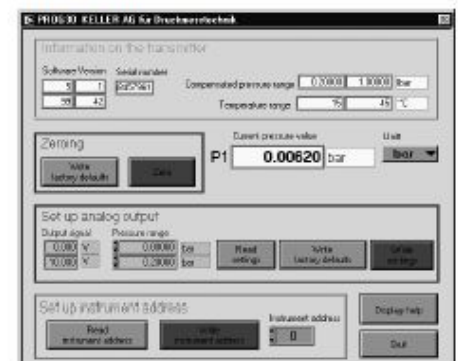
PROG30 KELLER AG für Druckmesstechnik

Information on the transmitter

Software Version 5 1 59 42

Serial number 8857561

Compensated pressure range 0.20000 1.00000 bar

Temperature range 15 45 °C

Zeroing

Write factory defaults

Zero

Current pressure value

P1 0.00620 bar

Unit

bar

Set up analog output

Output signal 0.000 V 10.000 V

Pressure range 0.00000 bar 0.20000 bar

Read settings

Write factory defaults

Write settings

Set up instrument address

Read instrument address

Write instrument address

Instrument address 0

Display help

Quit